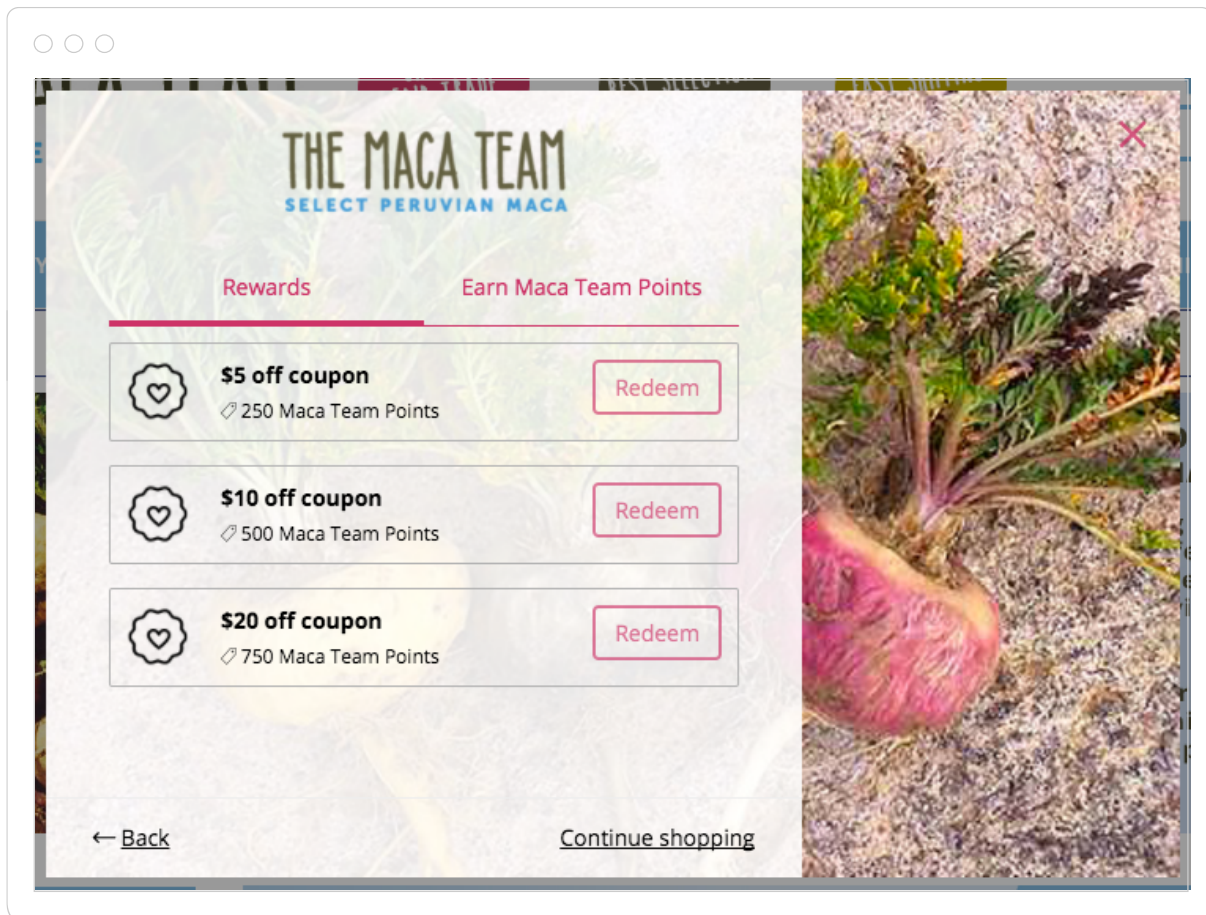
THE MACA TEAM
SELECT PERUVIAN MACA

Rewards

Earn Maca Team Points

$5 off coupon
250 Maca Team Points
Redeem

$10 off coupon
500 Maca Team Points
Redeem

$20 off coupon
750 Maca Team Points
Redeem

← Back

Continue shopping